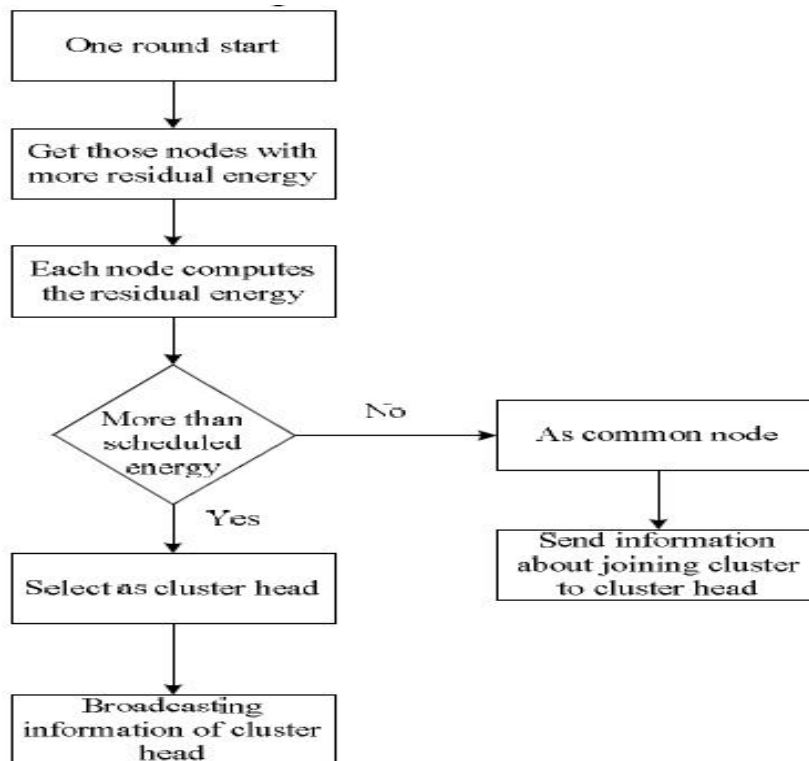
One round start

Get those nodes with more residual energy

Each node computes the residual energy

More than scheduled energy

No

As common node

Yes

Send information about joining cluster to cluster head

Select as cluster head

Broadcasting information of cluster head